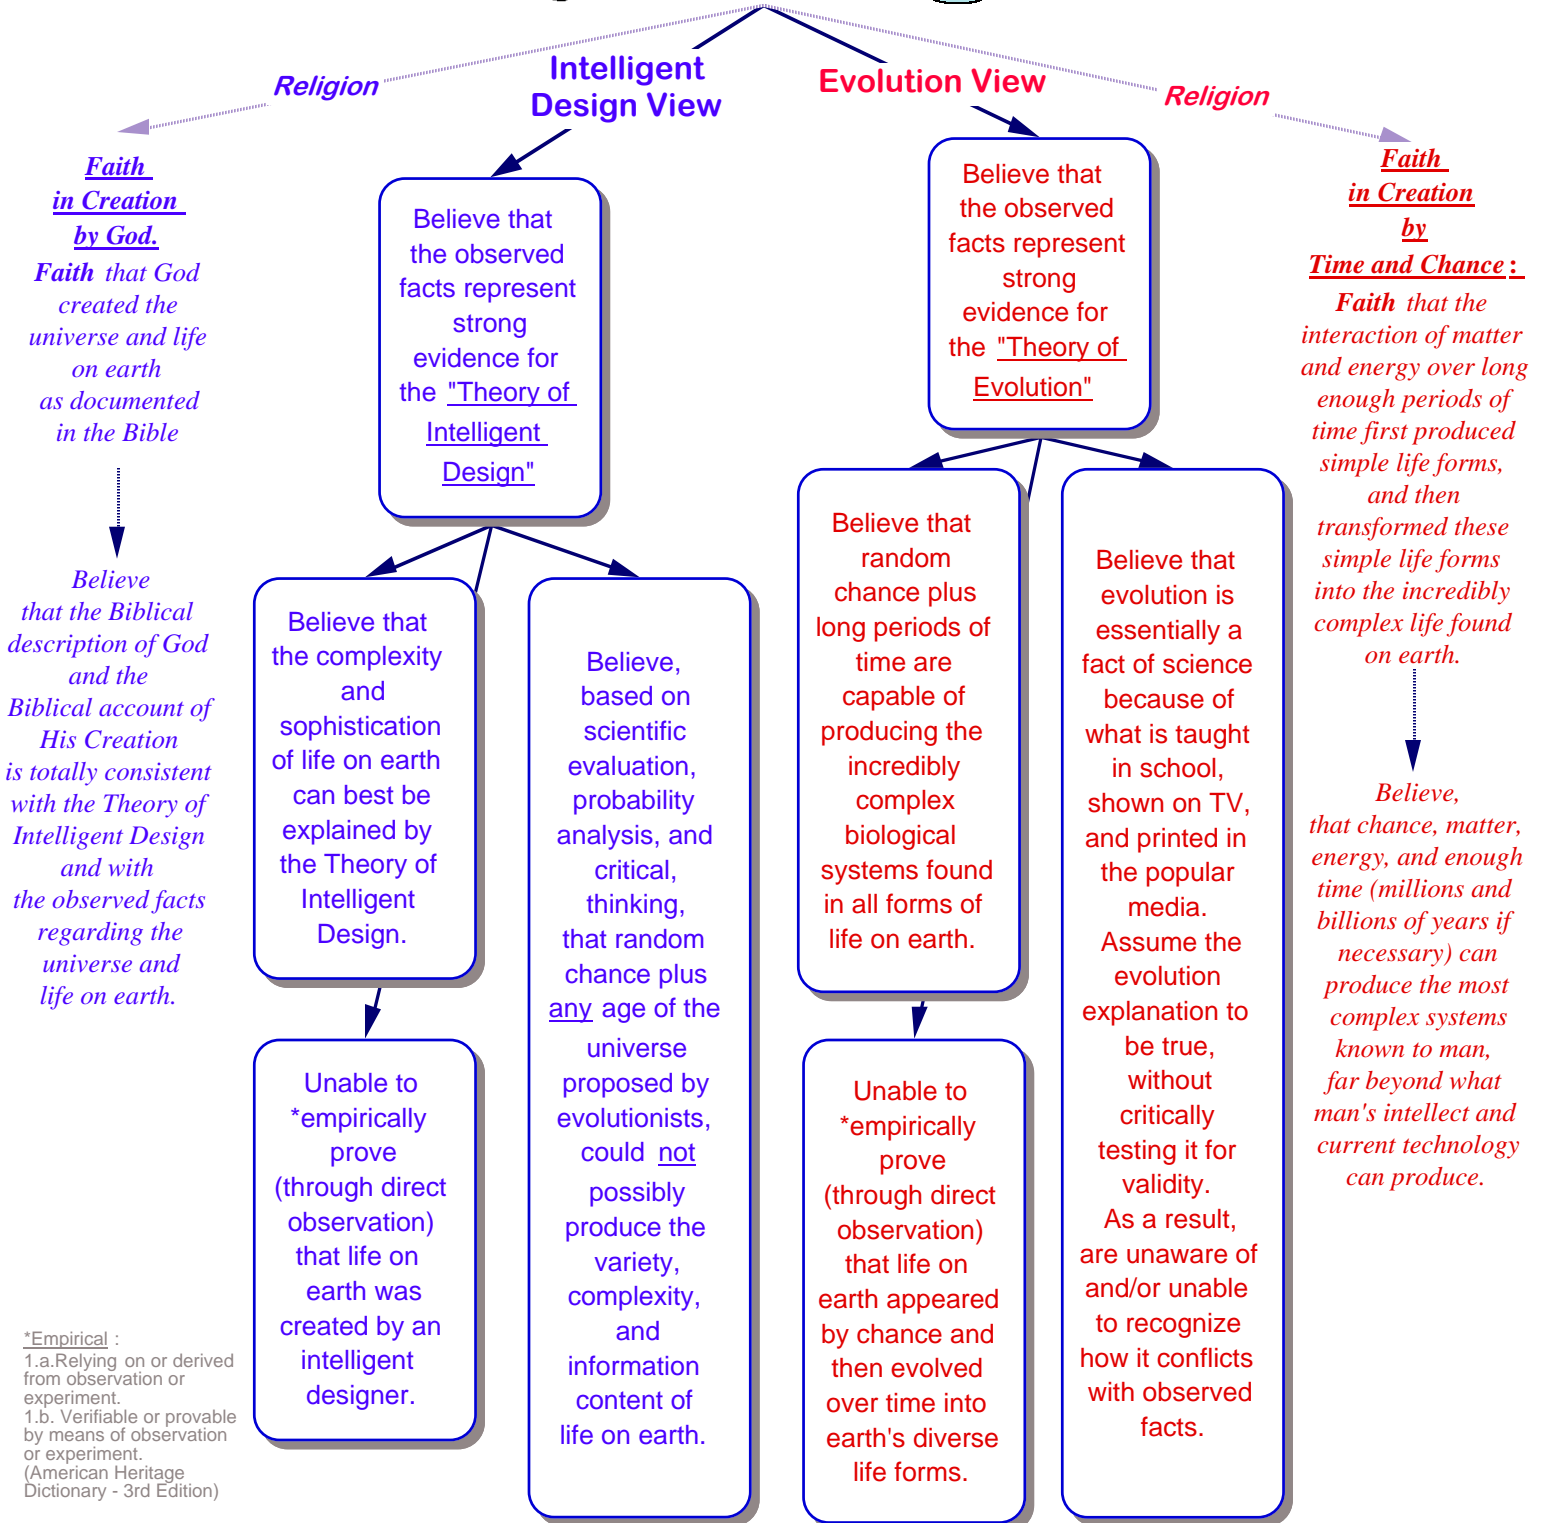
Religion

Intelligent Design View

Evolution View

Religion

Faith in Creation by God.

Faith that God created the universe and life on earth as documented in the Bible

Believe that the Biblical description of God and the Biblical account of His Creation is totally consistent with the Theory of Intelligent Design and with the observed facts regarding the universe and life on earth.

Believe that the observed facts represent strong evidence for the "Theory of Intelligent Design"

Believe that the complexity and sophistication of life on earth can best be explained by the Theory of Intelligent Design.

Believe, based on scientific evaluation, probability analysis, and critical, thinking, that random chance plus any age of the universe proposed by evolutionists, could not possibly produce the variety, complexity, and information content of life on earth.

Unable to *empirically prove (through direct observation) that life on earth was created by an intelligent designer.

Believe that the observed facts represent strong evidence for the "Theory of Evolution"

Believe that random chance plus long periods of time are capable of producing the incredibly complex biological systems found in all forms of life on earth.

Believe that evolution is essentially a fact of science because of what is taught in school, shown on TV, and printed in the popular media. Assume the evolution explanation to be true, without critically testing it for validity. As a result, are unaware of and/or unable to recognize how it conflicts with observed facts.

Unable to *empirically prove (through direct observation) that life on earth appeared by chance and then evolved over time into earth's diverse life forms.

Faith in Creation by Time and Chance :

Faith that the interaction of matter and energy over long enough periods of time first produced simple life forms, and then transformed these simple life forms into the incredibly complex life found on earth.

Believe, that chance, matter, energy, and enough time (millions and billions of years if necessary) can produce the most complex systems known to man, far beyond what man's intellect and current technology can produce.

*Empirical :
1.a.Relying on or derived from observation or experiment.
1.b. Verifiable or provable by means of observation or experiment.
(American Heritage Dictionary - 3rd Edition)